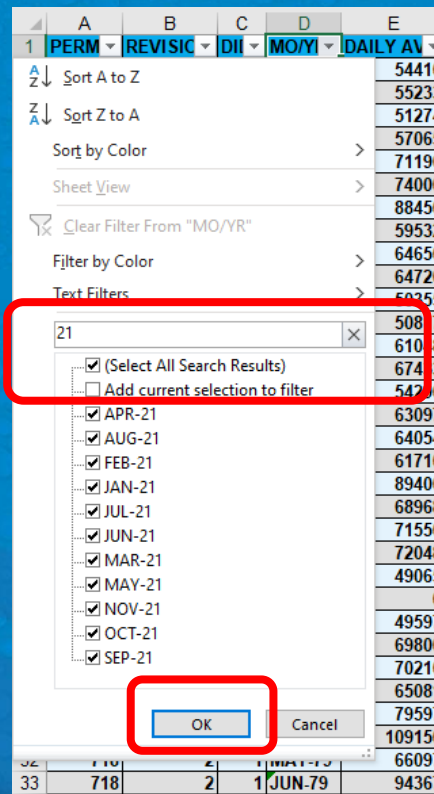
| | A | B | C | D | E |
|---|---|---|---|---|---|
| 1 | PERM | REVISIC | DI | MO/YI | DAILY AV |

Sort A to Z
Sort Z to A
Sort by Color
Sheet View
Clear Filter From "MO/YR"
Filter by Color
Text Filters

21

(Select All Search Results)
Add current selection to filter
APR-21
AUG-21
FEB-21
JAN-21
JUL-21
JUN-21
MAR-21
MAY-21
NOV-21
OCT-21
SEP-21

OK
Cancel

5441
5523
5127
5706
7119
7400
8845
5953
6465
6472
508
610
674
542
6309
6405
6171
8940
6896
7155
7204
4906
4959
6980
7021
6508
7959
10915
6609
9436

| 32 | 718 | 2 | 1 | MAY-79 | 6609 |
|---|---|---|---|---|---|
| 33 | 718 | 2 | 1 | JUN-79 | 9436 |